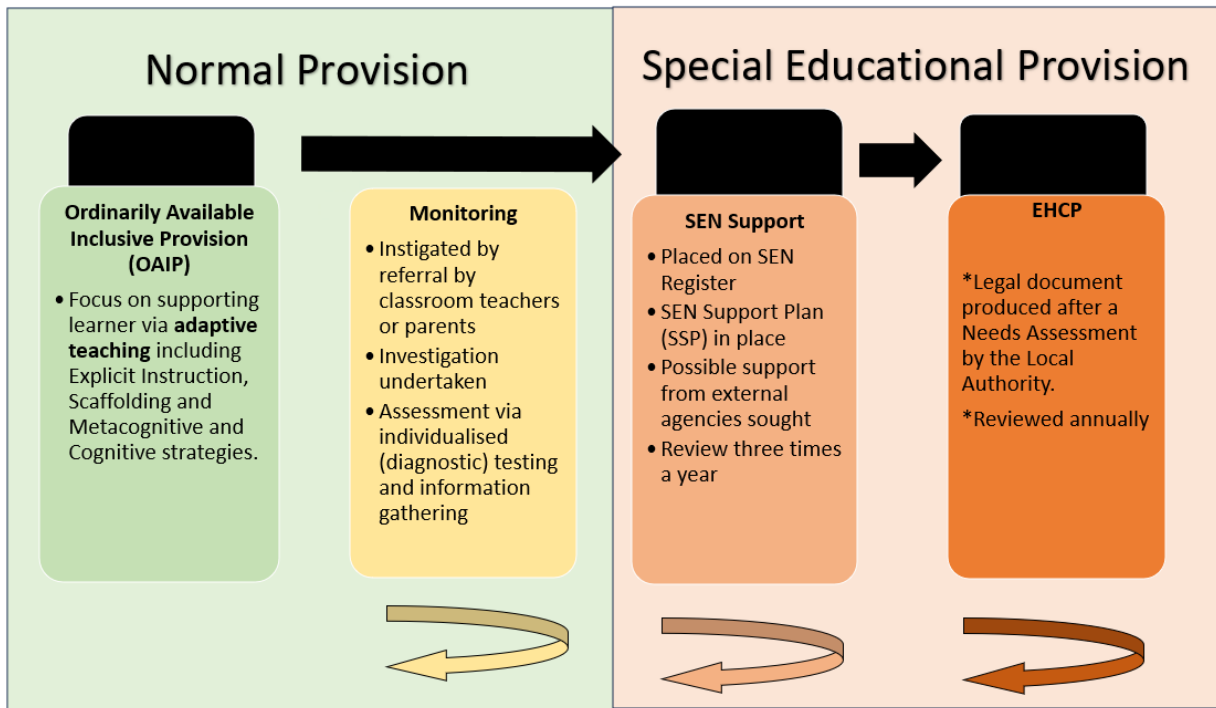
Normal Provision

Ordinarily Available Inclusive Provision (OAIP)

• Focus on supporting learner via **adaptive teaching** including Explicit Instruction, Scaffolding and Metacognitive and Cognitive strategies.

Monitoring

• Instigated by referral by classroom teachers or parents
• Investigation undertaken
• Assessment via individualised (diagnostic) testing and information gathering

Special Educational Provision

SEN Support

• Placed on SEN Register
• SEN Support Plan (SSP) in place
• Possible support from external agencies sought
• Review three times a year

EHCP

*Legal document produced after a Needs Assessment by the Local Authority.

*Reviewed annually